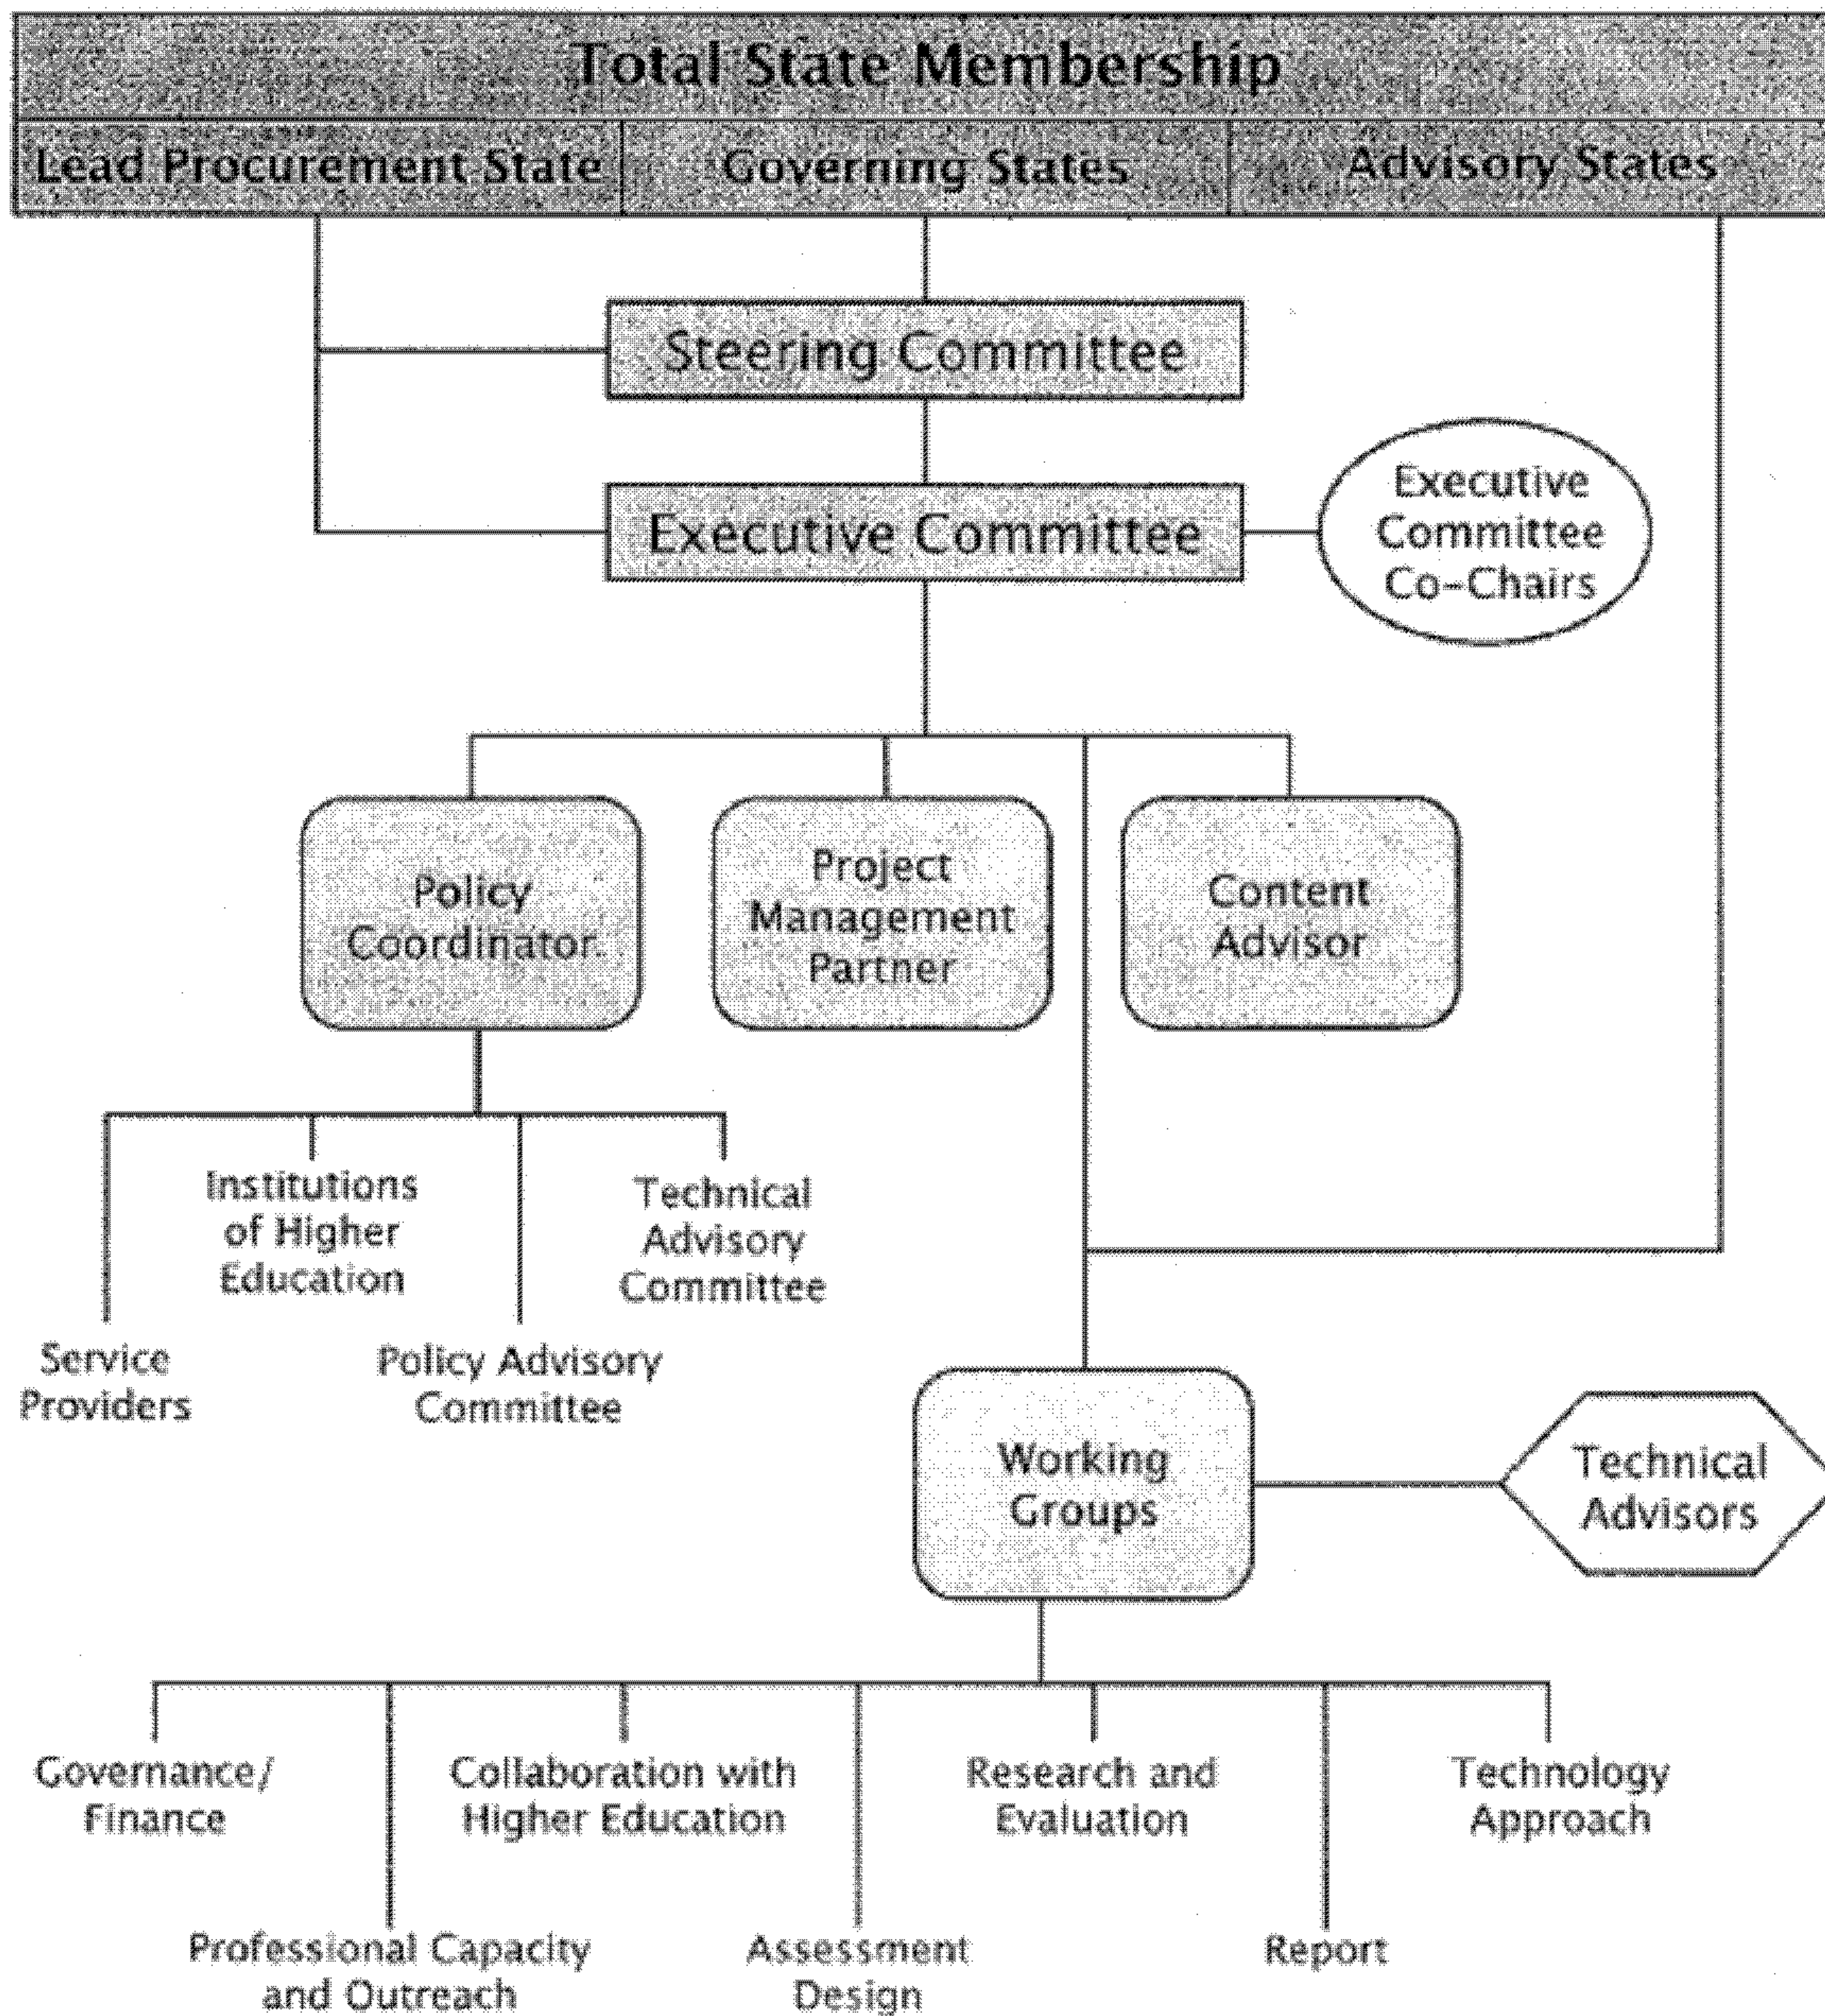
Total State Membership

Lead Procurement State

Governing States

Advisory States

Steering Committee

Executive Committee

Executive Committee Co-Chairs

Policy Coordinator

Project Management Partner

Content Advisor

Institutions of Higher Education

Technical Advisory Committee

Service Providers

Policy Advisory Committee

Working Groups

Technical Advisors

Governance/ Finance

Collaboration with Higher Education

Research and Evaluation

Technology Approach

Professional Capacity and Outreach

Assessment Design

Report